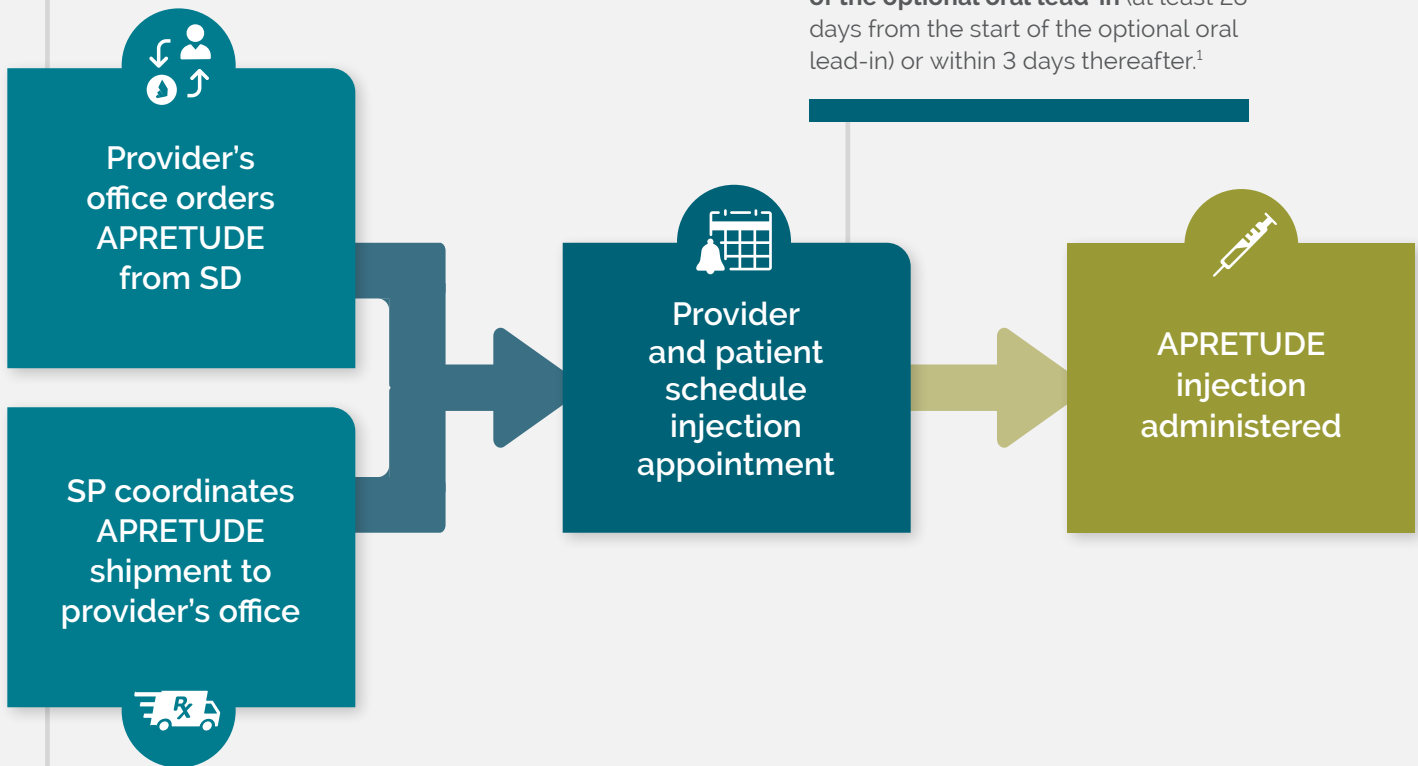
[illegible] (at least 28 days from the start of the optional oral lead-in) or within 3 days thereafter.$^1$

Provider's office orders APRETUDE from SD

SP coordinates APRETUDE shipment to provider's office

Rx

Provider and patient schedule injection appointment

APRETUDE injection administered